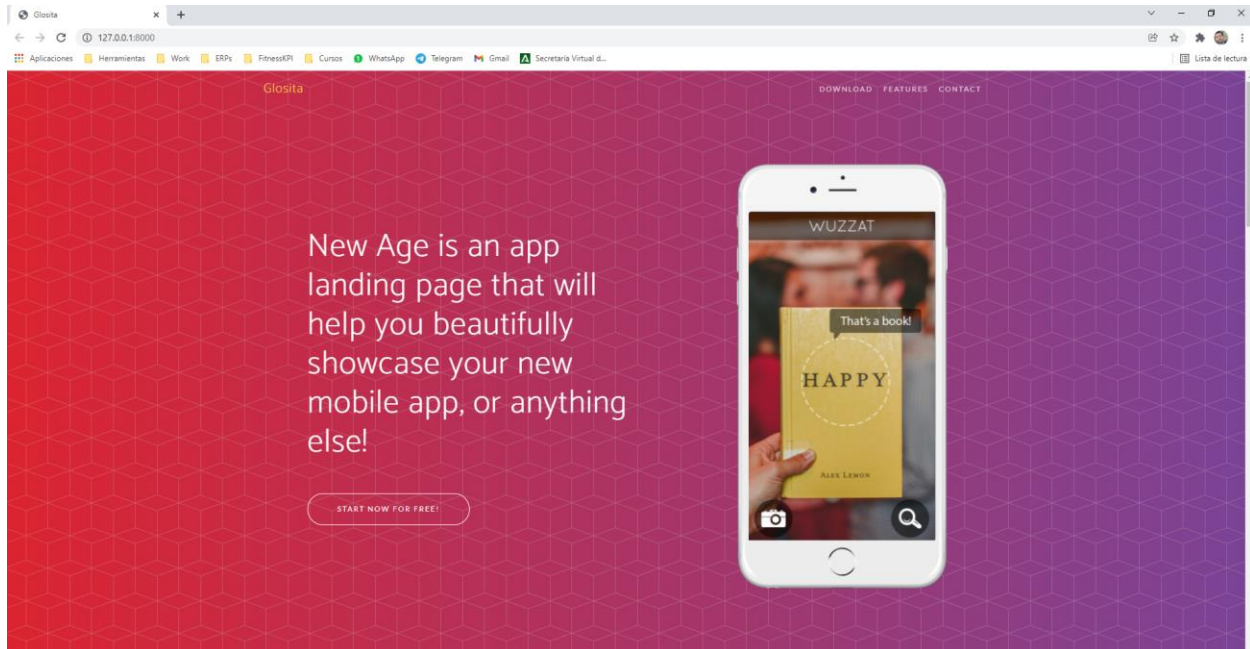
Glosita × +

127.0.0.1:8000

Aplicaciones Herramientas Work ERPs FitnessKPI Cursos WhatsApp Telegram Gmail Secretaría Virtual d...

Lista de lectura

Glosita

DOWNLOAD FEATURES CONTACT

New Age is an app landing page that will help you beautifully showcase your new mobile app, or anything else!

START NOW FOR FREE!

WUZZAT

That's a book!

HAPPY

ALEX LEMON